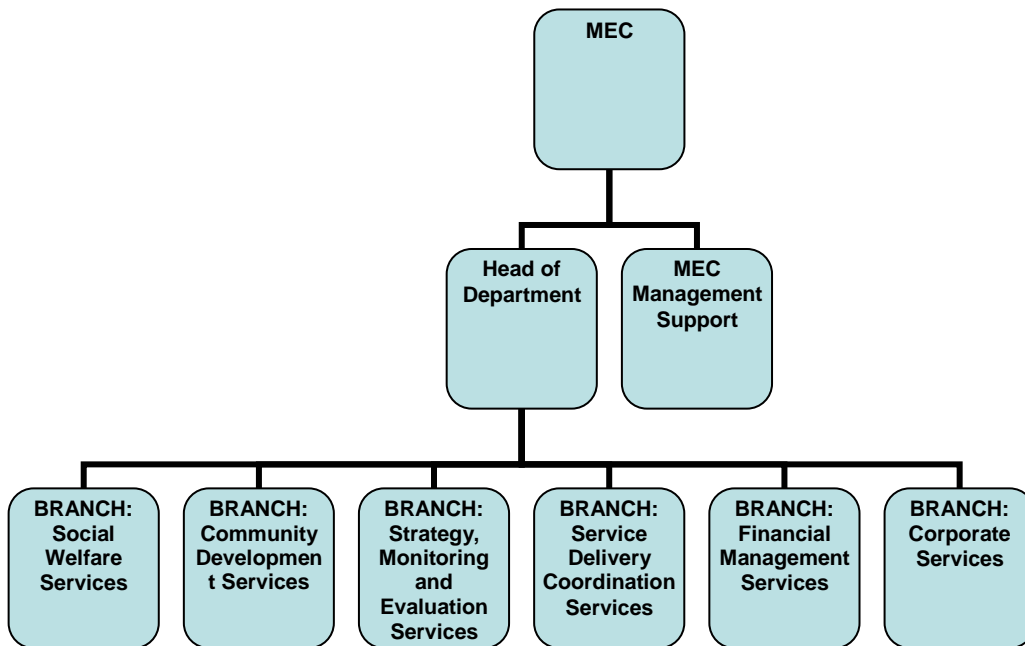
MEC

Head of Department

MEC Management Support

BRANCH: Social Welfare Services

BRANCH: Community Development Services

BRANCH: Strategy, Monitoring and Evaluation Services

BRANCH: Service Delivery Coordination Services

BRANCH: Financial Management Services

BRANCH: Corporate Services